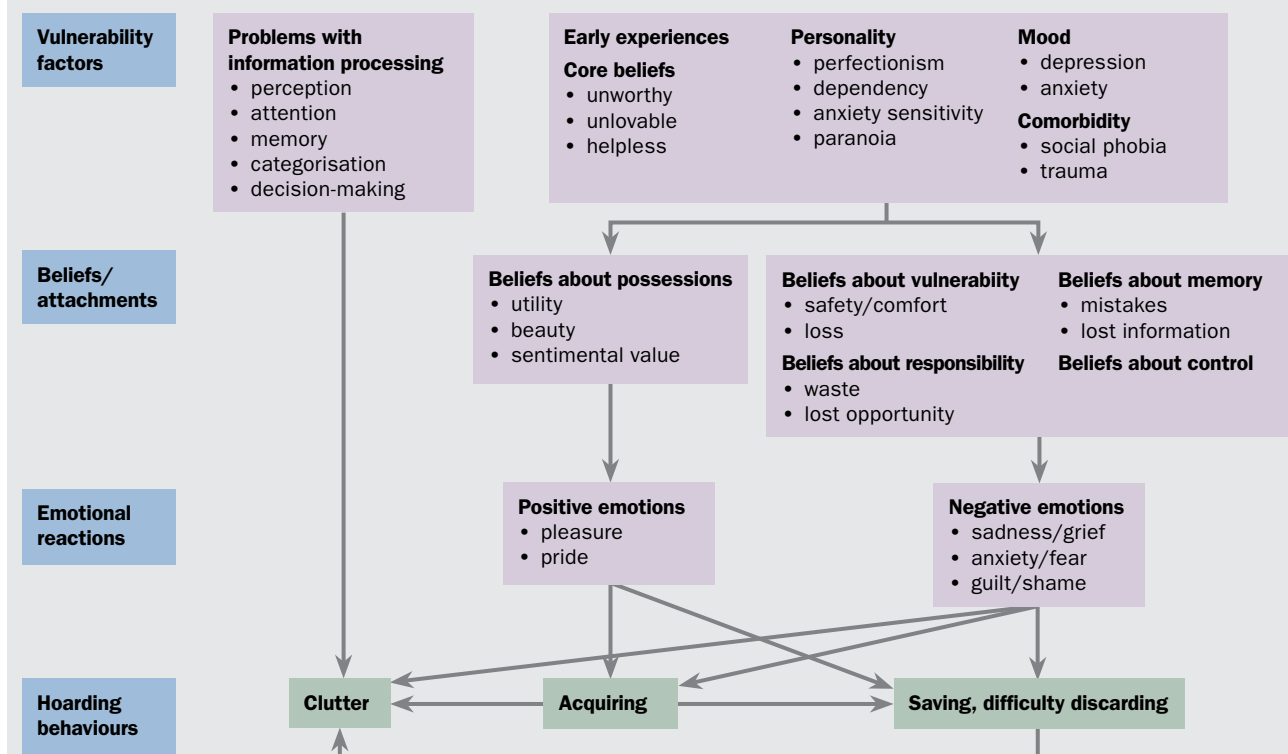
Vulnerability factors

Problems with information processing
• perception
• attention
• memory
• categorisation
• decision-making

Early experiences
Core beliefs
• unworthy
• unlovable
• helpless

Personality
• perfectionism
• dependency
• anxiety sensitivity
• paranoia

Mood
• depression
• anxiety
Comorbidity
• social phobia
• trauma

Beliefs/ attachments

Beliefs about possessions
• utility
• beauty
• sentimental value

Beliefs about vulnerabiity
• safety/comfort
• loss
Beliefs about responsibility
• waste
• lost opportunity

Beliefs about memory
• mistakes
• lost information
Beliefs about control

Emotional reactions

Positive emotions
• pleasure
• pride

Negative emotions
• sadness/grief
• anxiety/fear
• guilt/shame

Hoarding behaviours

Clutter

Acquiring

Saving, difficulty discarding